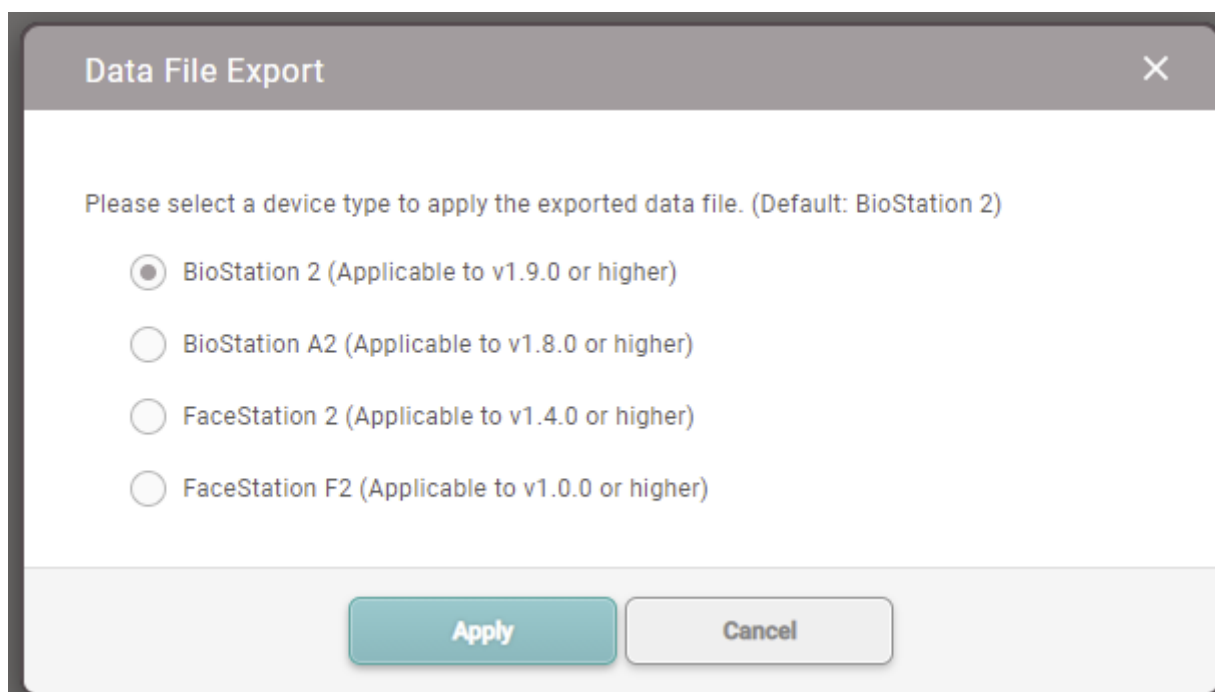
Data File Export

×

Please select a device type to apply the exported data file. (Default: BioStation 2)

BioStation 2 (Applicable to v1.9.0 or higher)

BioStation A2 (Applicable to v1.8.0 or higher)

FaceStation 2 (Applicable to v1.4.0 or higher)

FaceStation F2 (Applicable to v1.0.0 or higher)

Apply

Cancel